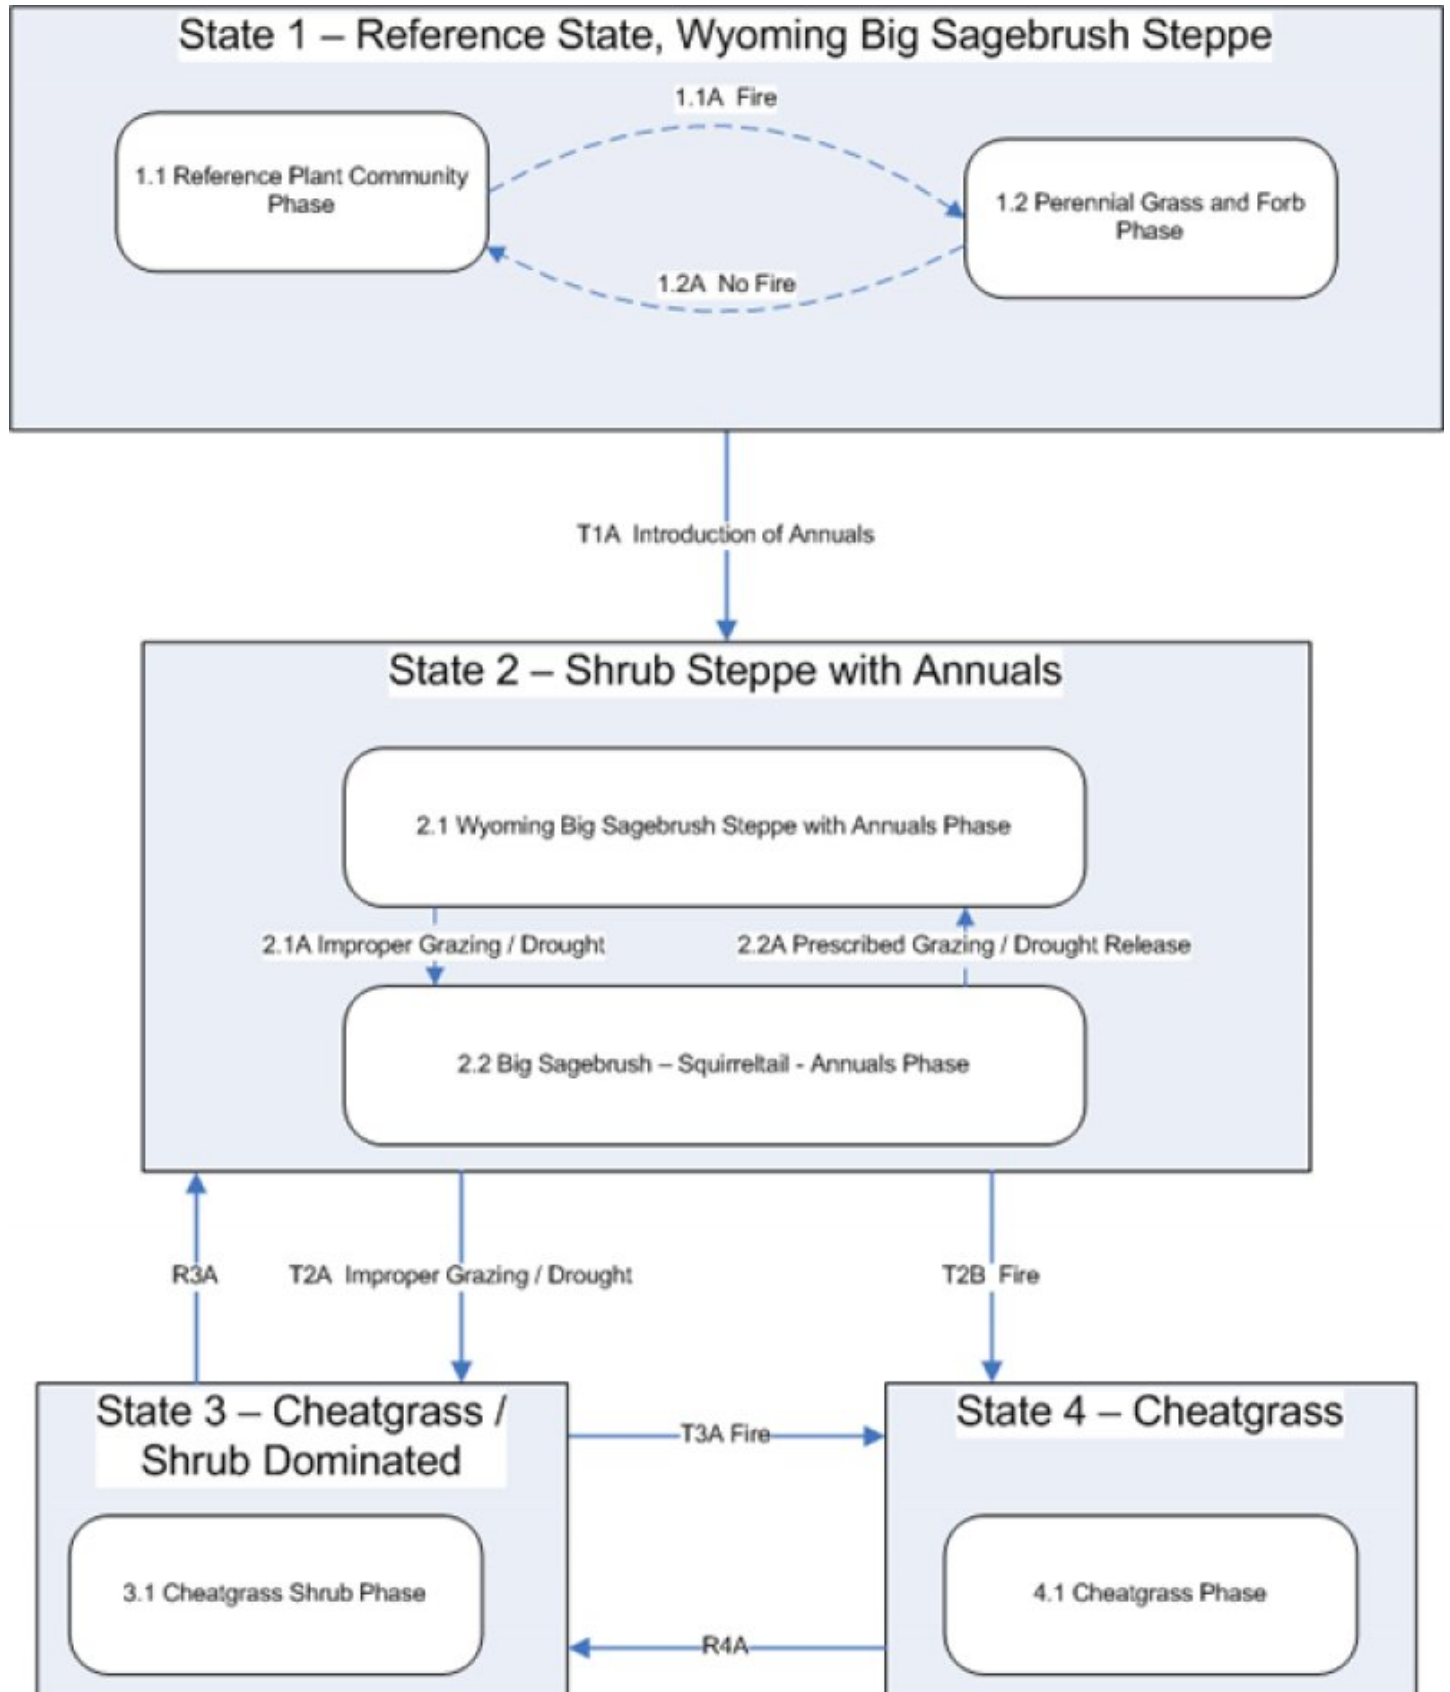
State 1 – Reference State, Wyoming Big Sagebrush Steppe

1.1A Fire

1.1 Reference Plant Community Phase

1.2 Perennial Grass and Forb Phase

1.2A No Fire

T1A Introduction of Annuals

State 2 – Shrub Steppe with Annuals

2.1 Wyoming Big Sagebrush Steppe with Annuals Phase

2.1A Improper Grazing / Drought

2.2A Prescribed Grazing / Drought Release

2.2 Big Sagebrush – Squirreltail - Annuals Phase

R3A

T2A Improper Grazing / Drought

T2B Fire

State 3 – Cheatgrass / Shrub Dominated

T3A Fire

State 4 – Cheatgrass

3.1 Cheatgrass Shrub Phase

R4A

4.1 Cheatgrass Phase